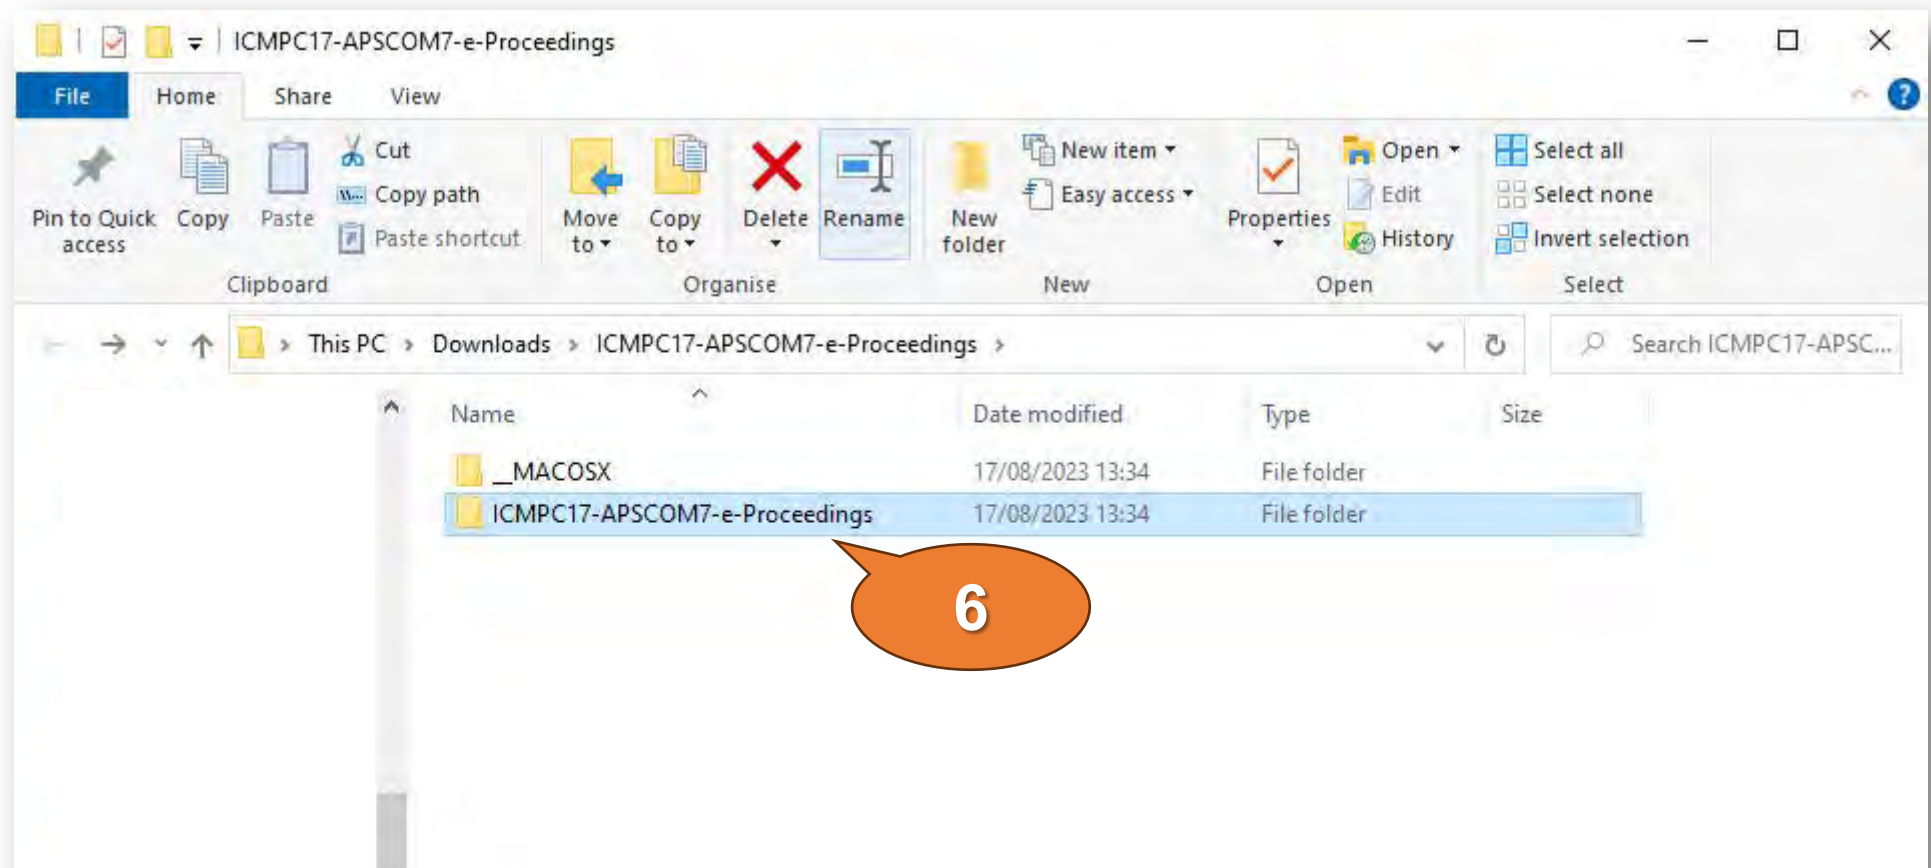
ICMPC17-APSCOM7-e-Proceedings

File Home Share View

Pin to Quick access
Copy
Paste
Cut
Copy path
Paste shortcut
Clipboard

Move to
Copy to
Delete
Rename
Organise

New folder
New item
Easy access
New

Properties
Open
Edit
History
Open

Select all
Select none
Invert selection
Select

This PC > Downloads > ICMPC17-APSCOM7-e-Proceedings >

Search ICMPC17-APSC...

| Name | Date modified | Type | Size |
|---|---|---|---|
| __MACOSX | 17/08/2023 13:34 | File folder | |
| ICMPC17-APSCOM7-e-Proceedings | 17/08/2023 13:34 | File folder | |

6